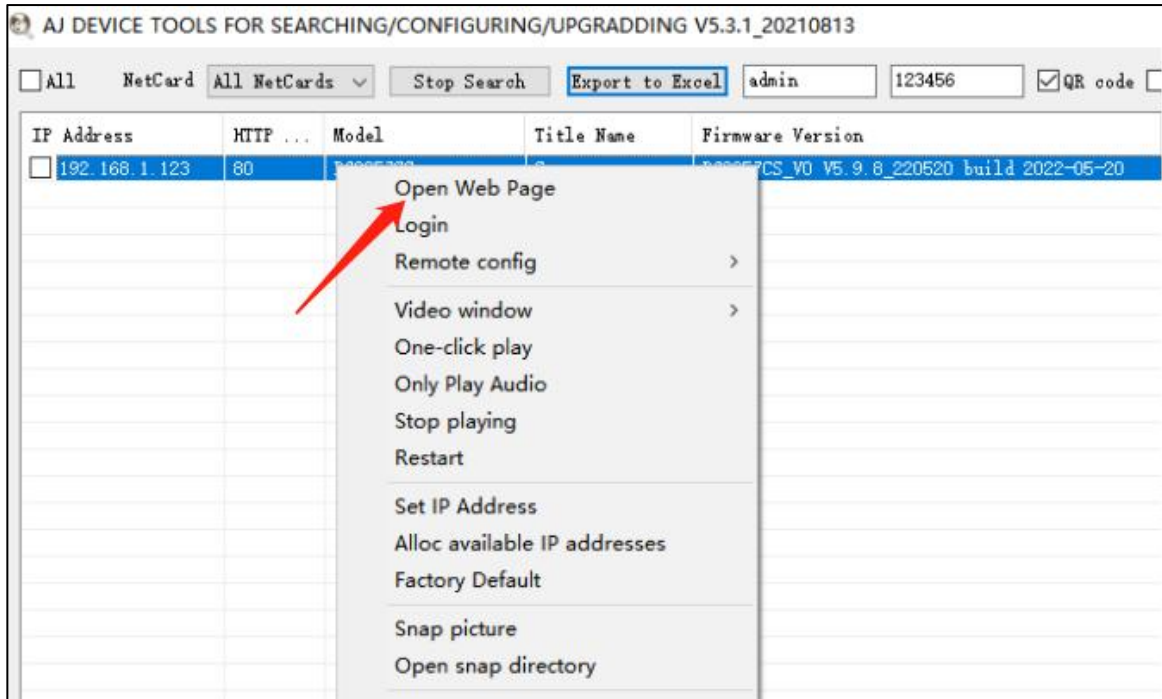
AJ DEVICE TOOLS FOR SEARCHING/CONFIGURING/UPGRADDING V5.3.1_20210813

All NetCard All NetCards Stop Search Export to Excel admin 123456 QR code

| IP Address | HTTP ... | Model | Title Name | Firmware Version |
|---|---|---|---|---|
| 192.168.1.123 | 80 | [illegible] | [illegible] | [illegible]CS_V0 V5.9.8_220520 build 2022-05-20 |

Open Web Page
Login
Remote config
Video window
One-click play
Only Play Audio
Stop playing
Restart
Set IP Address
Alloc available IP addresses
Factory Default
Snap picture
Open snap directory